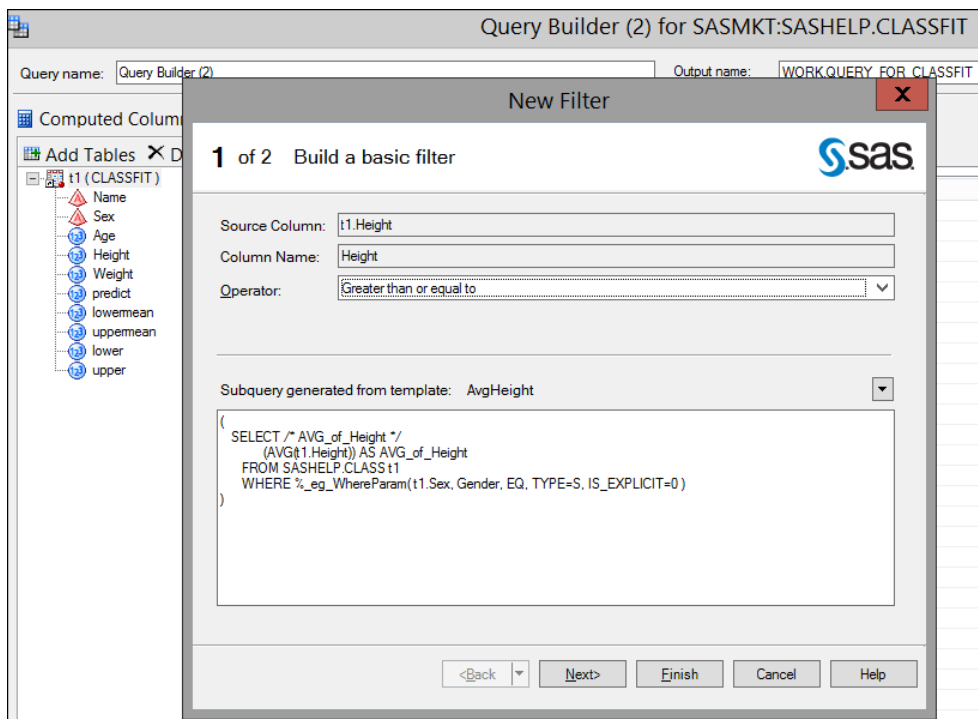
Query Builder (2) for SASMKT:SASHELP.CLASSFIT

Query name: Query Builder (2)

Output name: WORK.QUERY_FOR_CLASSFIT

Computed Colum

Add Tables X D

t1 (CLASSFIT)
Name
Sex
Age
Height
Weight
predict
lowermean
uppermean
lower
upper

New Filter

X

1 of 2 Build a basic filter

sas

Source Column: t1.Height

Column Name: Height

Operator: Greater than or equal to

Subquery generated from template: AvgHeight

(
SELECT /* AVG_of_Height */
(AVG(t1.Height)) AS AVG_of_Height
FROM SASHELP.CLASS t1
WHERE %_eg_WhereParam( t1.Sex, Gender, EQ, TYPE=S, IS_EXPLICIT=0 )
)

<Back

Next>

Finish

Cancel

Help